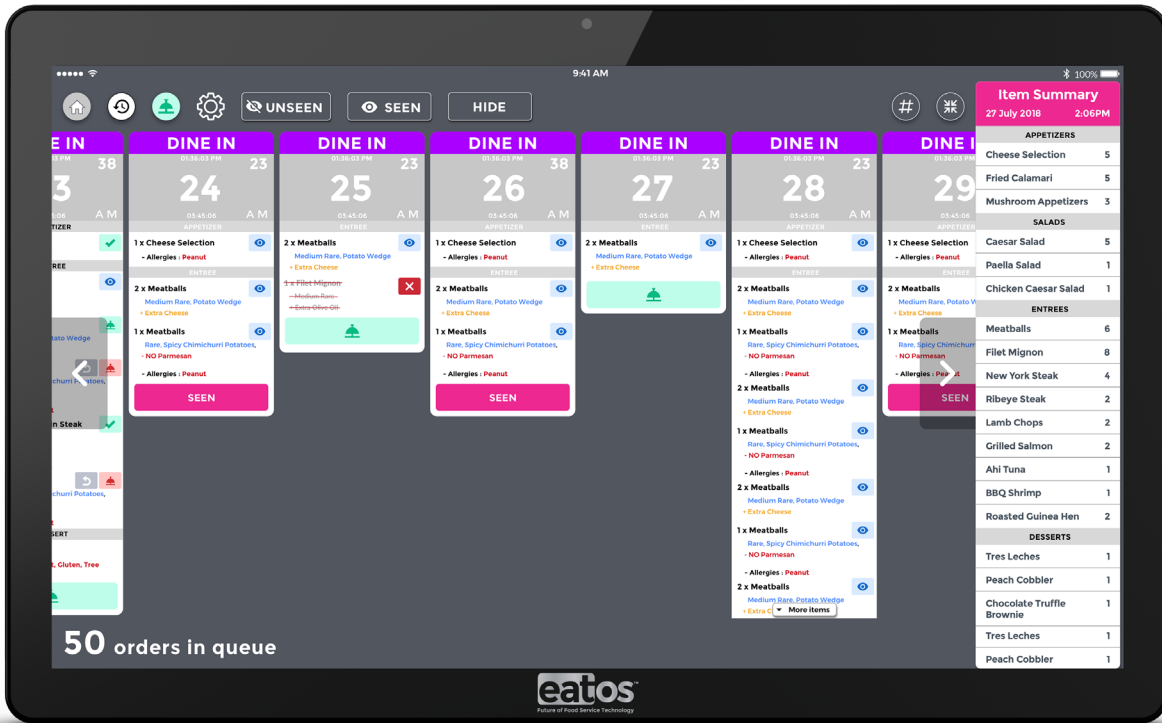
9:41 AM
100%

UNSEEN SEEN HIDE

Item Summary
27 July 2018 2:06PM

DINE IN
38
3
AM
ETIZER
REE
tato Wedge
chiurri Potatoes,
n Steak
churri Potatoes,
SERT
t, Gluten, Tree

DINE IN
01:36:03 PM
23
24
03:45:06 AM
APPETIZER
1 x Cheese Selection
- Allergies : Peanut
ENTREE
2 x Meatballs
Medium Rare, Potato Wedge
+ Extra Cheese
1 x Meatballs
Rare, Spicy Chimichurri Potatoes,
- NO Parmesan
- Allergies : Peanut
SEEN

DINE IN
01:36:03 PM
23
25
03:45:06 AM
ENTREE
2 x Meatballs
Medium Rare, Potato Wedge
+ Extra Cheese
1 x Filet Mignon
- Medium Rare -
- Extra Olive Oil -

DINE IN
01:36:03 PM
38
26
03:45:06 AM
APPETIZER
1 x Cheese Selection
- Allergies : Peanut
ENTREE
2 x Meatballs
Medium Rare, Potato Wedge
+ Extra Cheese
1 x Meatballs
Rare, Spicy Chimichurri Potatoes,
- NO Parmesan
- Allergies : Peanut
SEEN

DINE IN
01:36:03 PM
23
27
03:45:06 AM
APPETIZER
2 x Meatballs
Medium Rare, Potato Wedge
+ Extra Cheese

DINE IN
01:36:03 PM
23
28
03:45:06 AM
APPETIZER
1 x Cheese Selection
- Allergies : Peanut
ENTREE
2 x Meatballs
Medium Rare, Potato Wedge
+ Extra Cheese
1 x Meatballs
Rare, Spicy Chimichurri Potatoes,
- NO Parmesan
- Allergies : Peanut
2 x Meatballs
Medium Rare, Potato Wedge
+ Extra Cheese
1 x Meatballs
Rare, Spicy Chimichurri Potatoes,
- NO Parmesan
- Allergies : Peanut
2 x Meatballs
Medium Rare, Potato Wedge
+ Extra Cheese
1 x Meatballs
Rare, Spicy Chimichurri Potatoes,
- NO Parmesan
- Allergies : Peanut
2 x Meatballs
Medium Rare, Potato Wedge
+ Extra C
More items

DINE I
29
03:45:06
APPETIZER
1 x Cheese Selection
- Allergies : Peanut
ENTREE
2 x Meatballs
Medium Rare, Potato W
+ Extra Cheese
1 x Meatballs
Rare, Spicy Chimichurri
- NO Parmesan
- Allergies : Peanut
SEEN

| APPETIZERS | |
|---|---|
| Cheese Selection | 5 |
| Fried Calamari | 5 |
| Mushroom Appetizers | 3 |
| SALADS | |
| Caesar Salad | 5 |
| Paella Salad | 1 |
| Chicken Caesar Salad | 1 |
| ENTREES | |
| Meatballs | 6 |
| Filet Mignon | 8 |
| New York Steak | 4 |
| Ribeye Steak | 2 |
| Lamb Chops | 2 |
| Grilled Salmon | 2 |
| Ahi Tuna | 1 |
| BBQ Shrimp | 1 |
| Roasted Guinea Hen | 2 |
| DESSERTS | |
| Tres Leches | 1 |
| Peach Cobbler | 1 |
| Chocolate Truffle Brownie | 1 |
| Tres Leches | 1 |
| Peach Cobbler | 1 |

50 orders in queue

eatos
Future of Food Service Technology